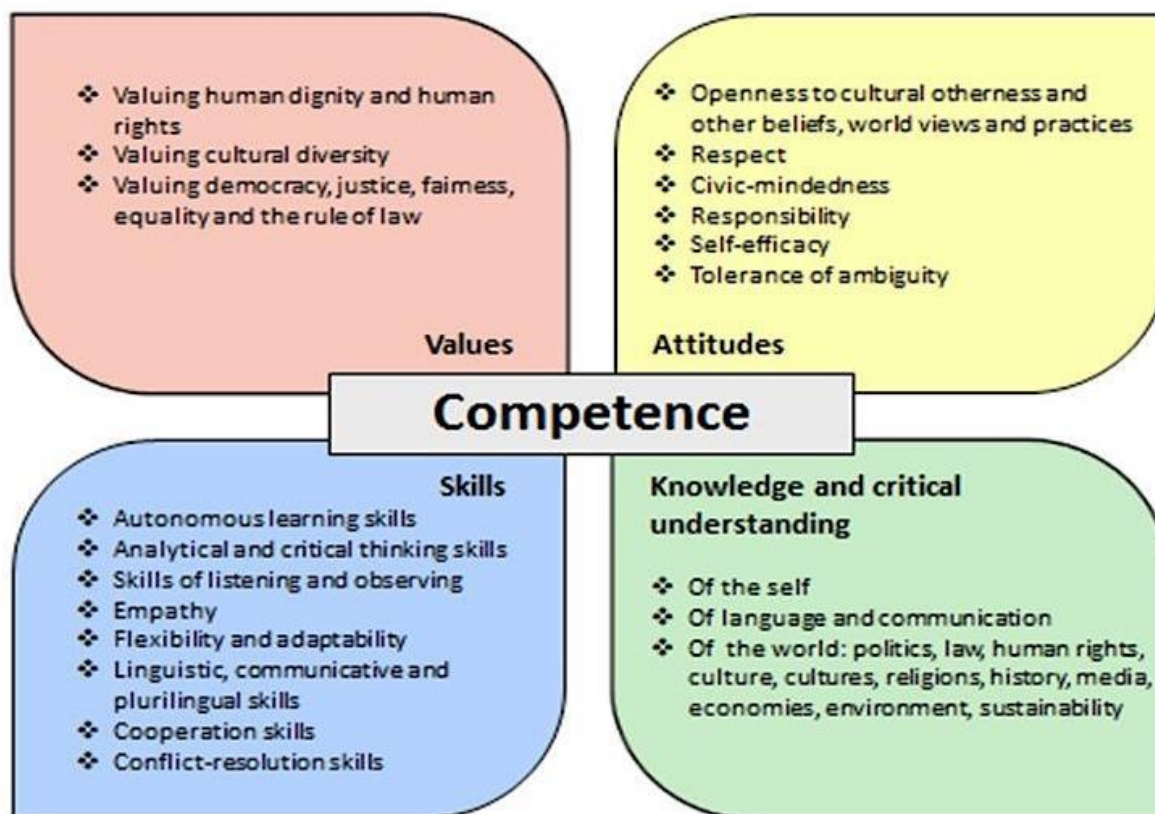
❖ Valuing human dignity and human rights
❖ Valuing cultural diversity
❖ Valuing democracy, justice, fairness, equality and the rule of law

Values

❖ Openness to cultural otherness and other beliefs, world views and practices
❖ Respect
❖ Civic-mindedness
❖ Responsibility
❖ Self-efficacy
❖ Tolerance of ambiguity

Attitudes

Competence

Skills

❖ Autonomous learning skills
❖ Analytical and critical thinking skills
❖ Skills of listening and observing
❖ Empathy
❖ Flexibility and adaptability
❖ Linguistic, communicative and plurilingual skills
❖ Cooperation skills
❖ Conflict-resolution skills

Knowledge and critical understanding

❖ Of the self
❖ Of language and communication
❖ Of the world: politics, law, human rights, culture, cultures, religions, history, media, economies, environment, sustainability